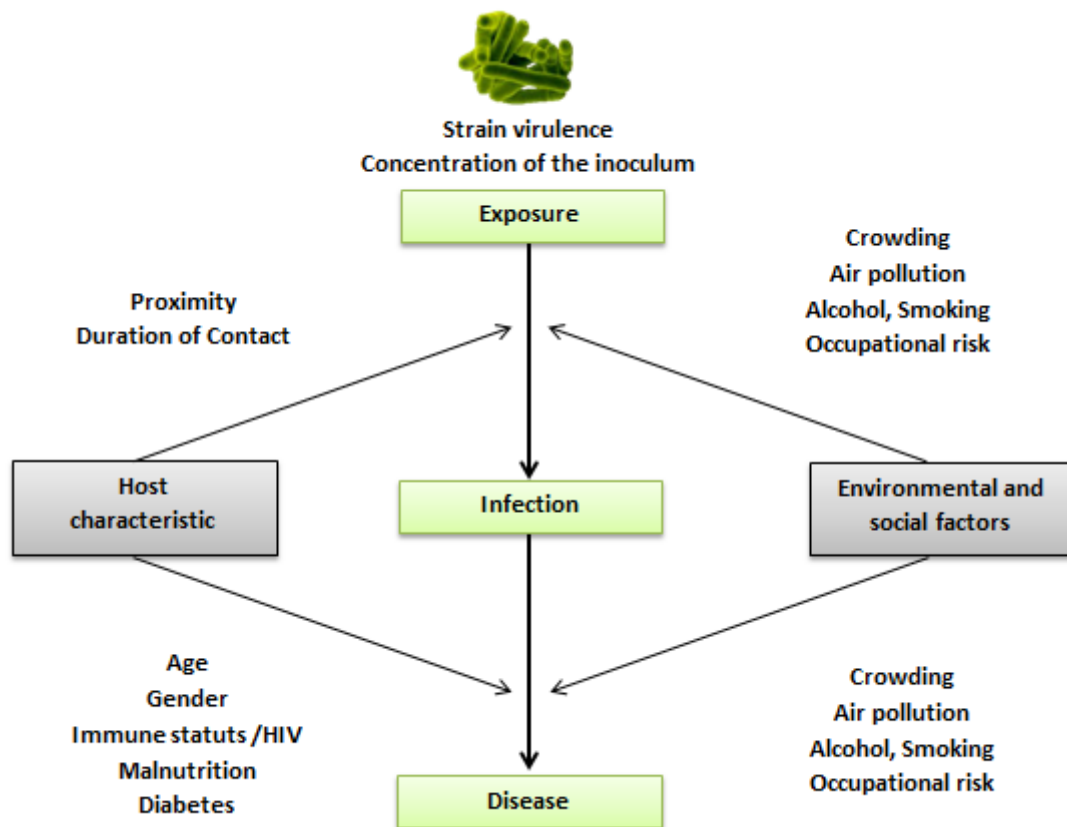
Strain virulence
Concentration of the inoculum

Exposure

Crowding
Air pollution
Alcohol, Smoking
Occupational risk

Proximity
Duration of Contact

Host characteristic

Infection

Environmental and social factors

Age
Gender
Immune statuts /HIV
Malnutrition
Diabetes

Crowding
Air pollution
Alcohol, Smoking
Occupational risk

Disease